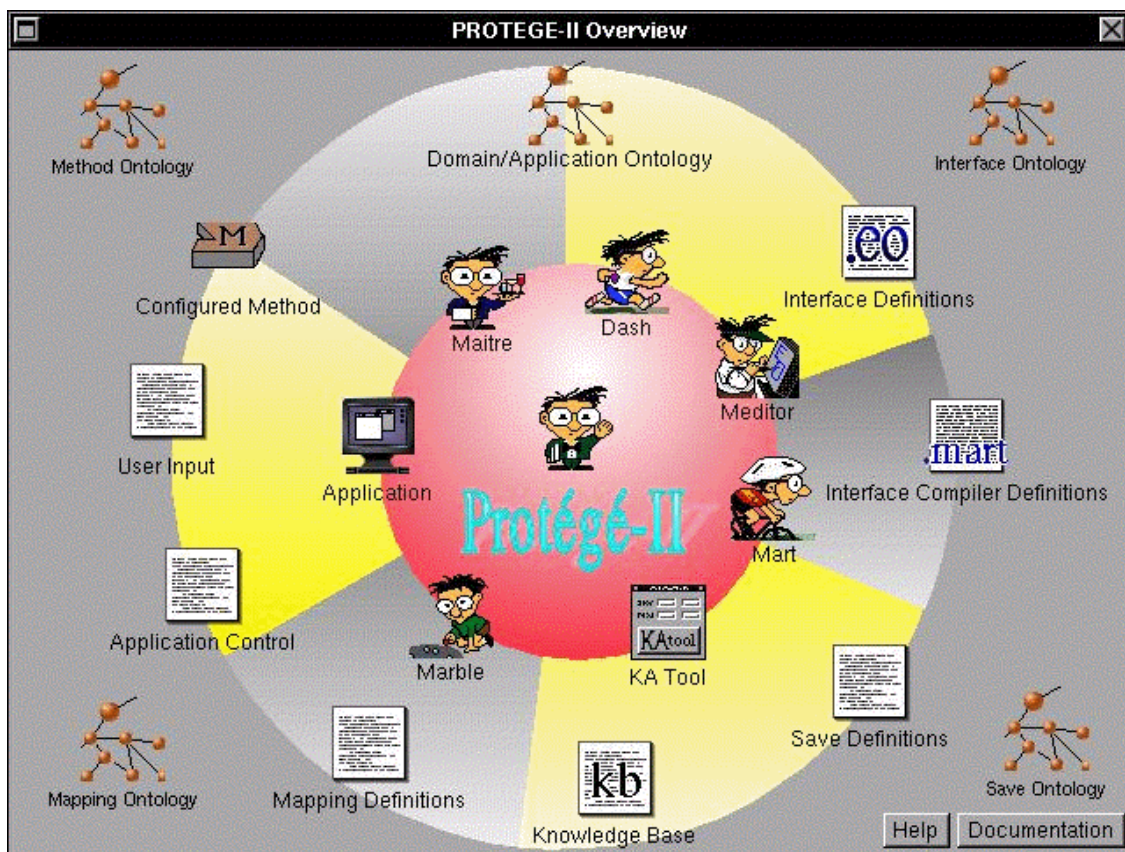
PROTEGE-II Overview

Method Ontology

Domain/Application Ontology

Interface Ontology

M

Configured Method

Maitre

Dash

.eo

Interface Definitions

Meditor

User Input

Application

Protégé-II

.mart

Interface Compiler Definitions

Mart

Application Control

Marble

KAtool

KA Tool

Save Definitions

Mapping Ontology

Mapping Definitions

kb

Knowledge Base

Save Ontology

Help

Documentation